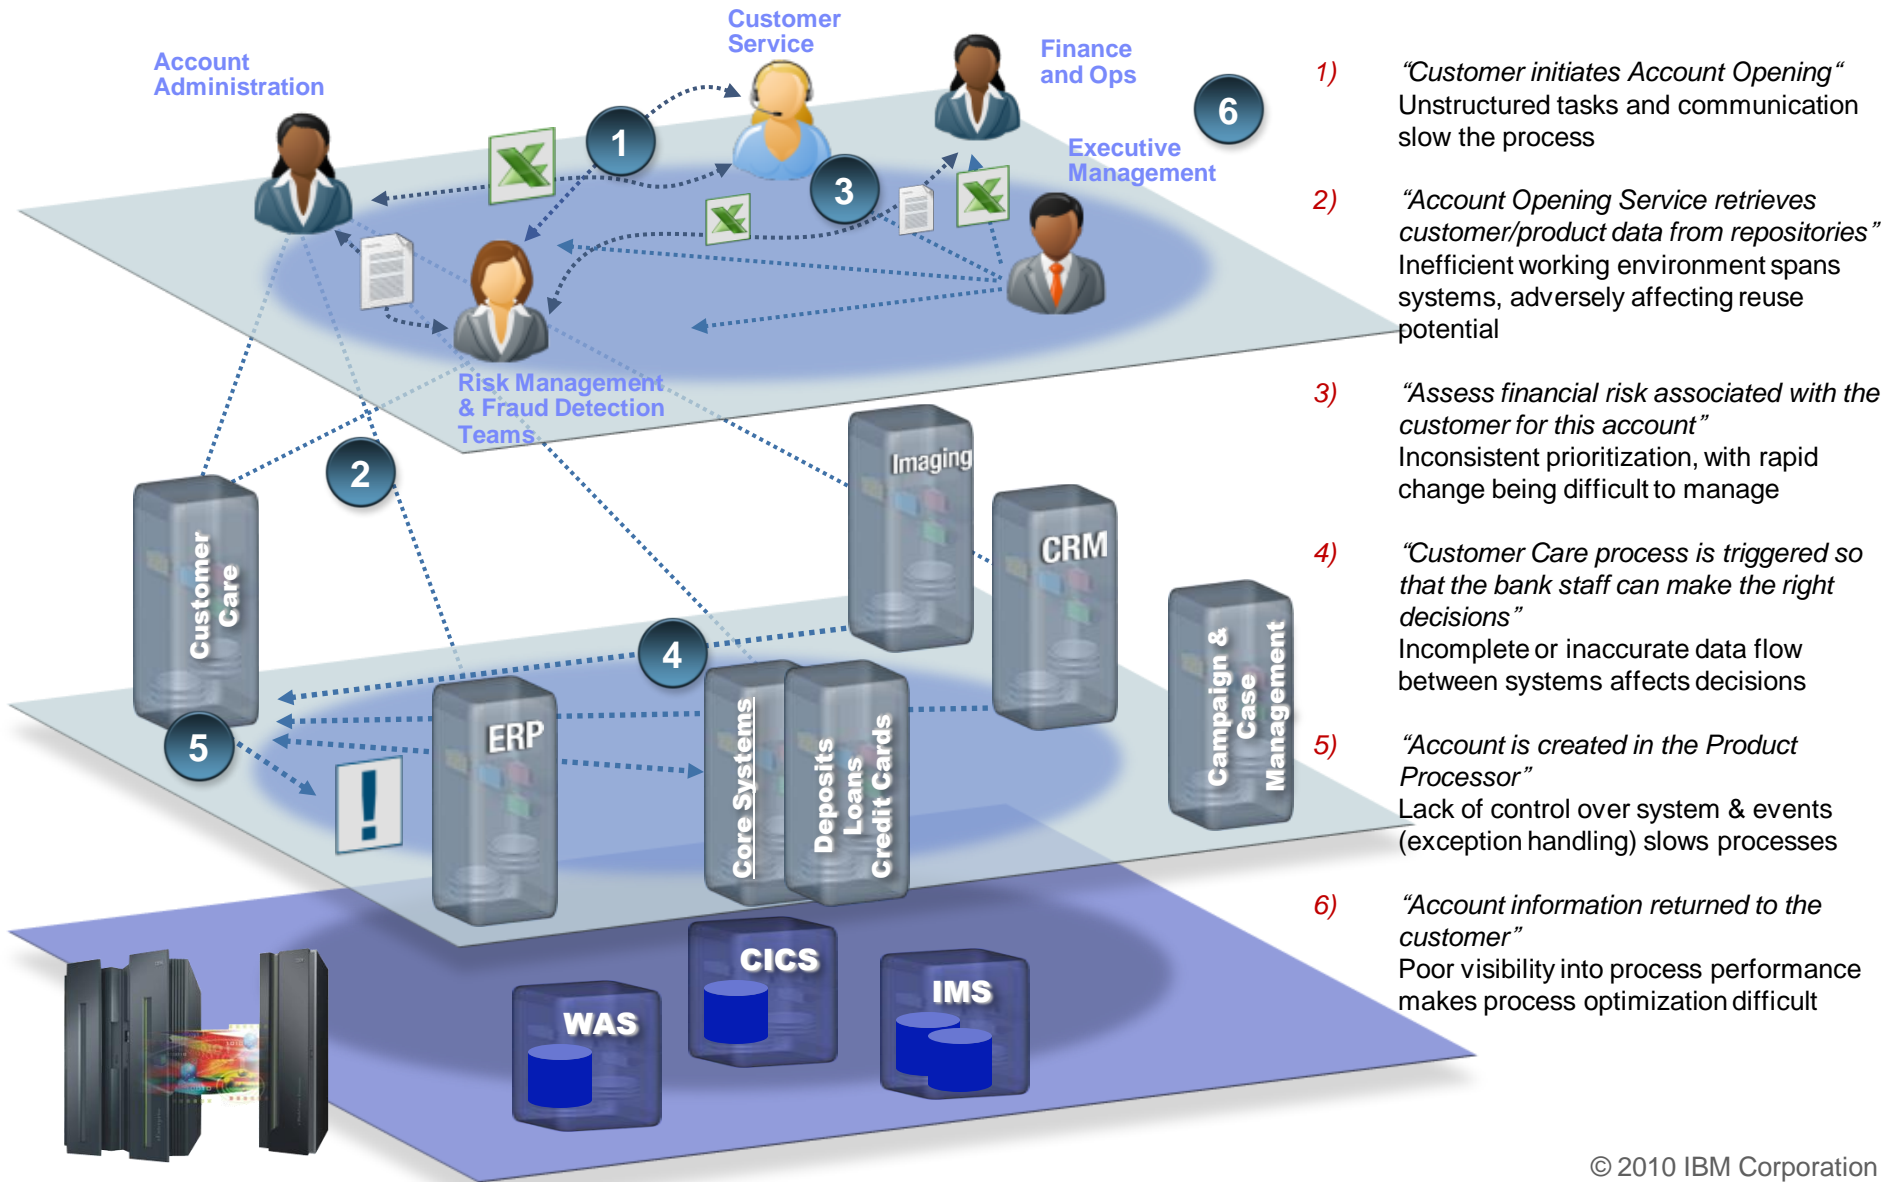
Customer Service

Account Administration

Finance and Ops

Executive Management

Risk Management & Fraud Detection Teams

1

2

3

4

5

6

Customer Care

Imaging

CRM

Campaign & Case Management

ERP

Core Systems

Deposits Loans Credit Cards

CICS

WAS

IMS

!

1) “Customer initiates Account Opening“
Unstructured tasks and communication slow the process

2) “Account Opening Service retrieves customer/product data from repositories”
Inefficient working environment spans systems, adversely affecting reuse potential

3) “Assess financial risk associated with the customer for this account”
Inconsistent prioritization, with rapid change being difficult to manage

4) “Customer Care process is triggered so that the bank staff can make the right decisions”
Incomplete or inaccurate data flow between systems affects decisions

5) “Account is created in the Product Processor”
Lack of control over system & events (exception handling) slows processes

6) “Account information returned to the customer”
Poor visibility into process performance makes process optimization difficult

© 2010 IBM Corporation